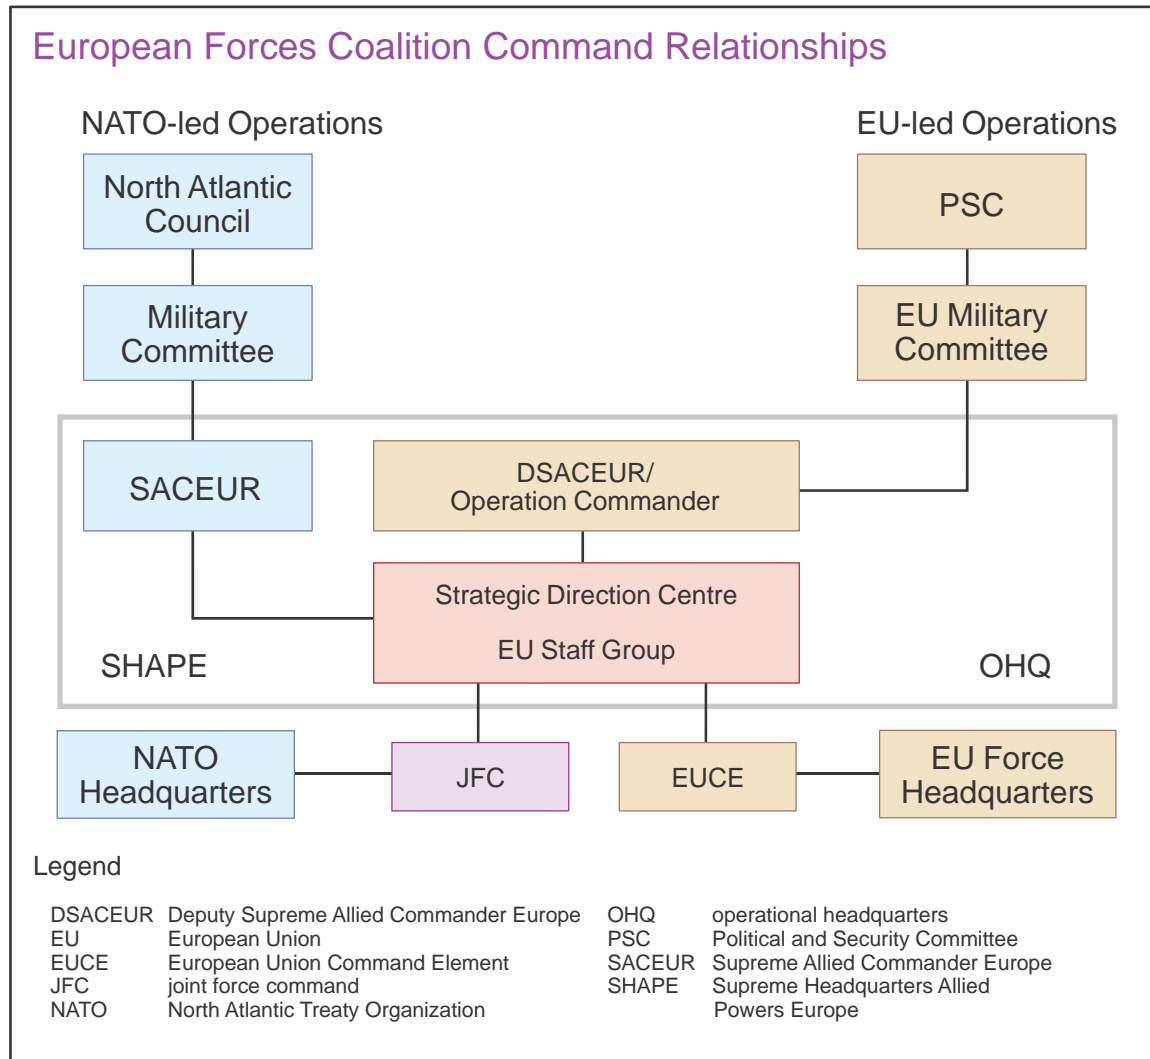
European Forces Coalition Command Relationships

NATO-led Operations

EU-led Operations

North Atlantic Council

PSC

Military Committee

EU Military Committee

SACEUR

DSACEUR/ Operation Commander

Strategic Direction Centre

EU Staff Group

SHAPE

OHQ

NATO Headquarters

JFC

EUCE

EU Force Headquarters

Legend

| | | | |
|---|---|---|---|
| DSACEUR | Deputy Supreme Allied Commander Europe | OHQ | operational headquarters |
| EU | European Union | PSC | Political and Security Committee |
| EUCE | European Union Command Element | SACEUR | Supreme Allied Commander Europe |
| JFC | joint force command | SHAPE | Supreme Headquarters Allied Powers Europe |
| NATO | North Atlantic Treaty Organization | | |